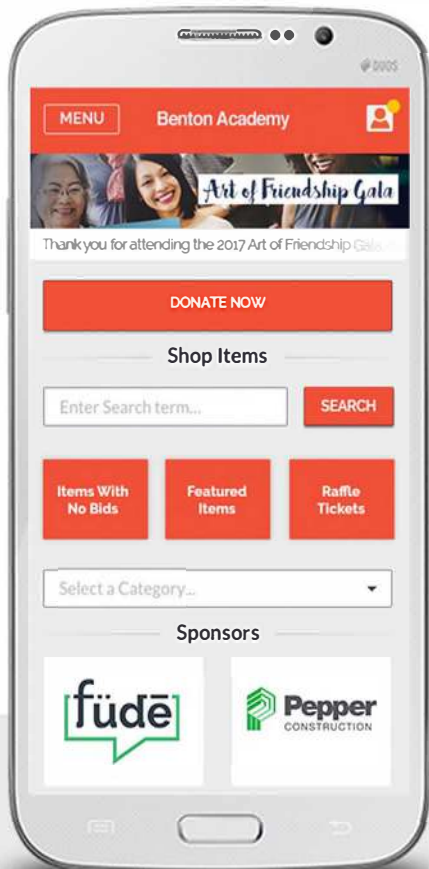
DUOS

MENU

Benton Academy

Art of Friendship Gala

Thank you for attending the 2017 Art of Friendship Gala

DONATE NOW

Shop Items

Enter Search term...

SEARCH

Items With No Bids

Featured Items

Raffle Tickets

Select a Category...

Sponsors

füdē

Pepper CONSTRUCTION